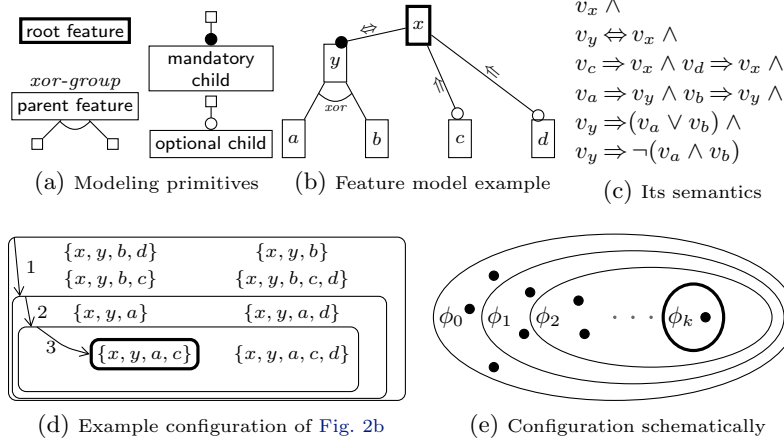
root feature

xor-group

parent feature

mandatory child

optional child

(a) Modeling primitives

$x$

$y$

$xor$

$a$

$b$

$c$

$d$

$\Leftrightarrow$

$\Leftarrow$

$\Leftarrow$

(b) Feature model example

$v_x \wedge$
$v_y \Leftrightarrow v_x \wedge$
$v_c \Rightarrow v_x \wedge v_d \Rightarrow v_x \wedge$
$v_a \Rightarrow v_y \wedge v_b \Rightarrow v_y \wedge$
$v_y \Rightarrow (v_a \vee v_b) \wedge$
$v_y \Rightarrow \neg(v_a \wedge v_b)$

(c) Its semantics

1

$\{x, y, b, d\}$ $\{x, y, b\}$

$\{x, y, b, c\}$ $\{x, y, b, c, d\}$

2

$\{x, y, a\}$ $\{x, y, a, d\}$

3

$\{x, y, a, c\}$ $\{x, y, a, c, d\}$

(d) Example configuration of Fig. 2b

$\phi_0$ $\phi_1$ $\phi_2$ $\cdots$ $\phi_k$

(e) Configuration schematically